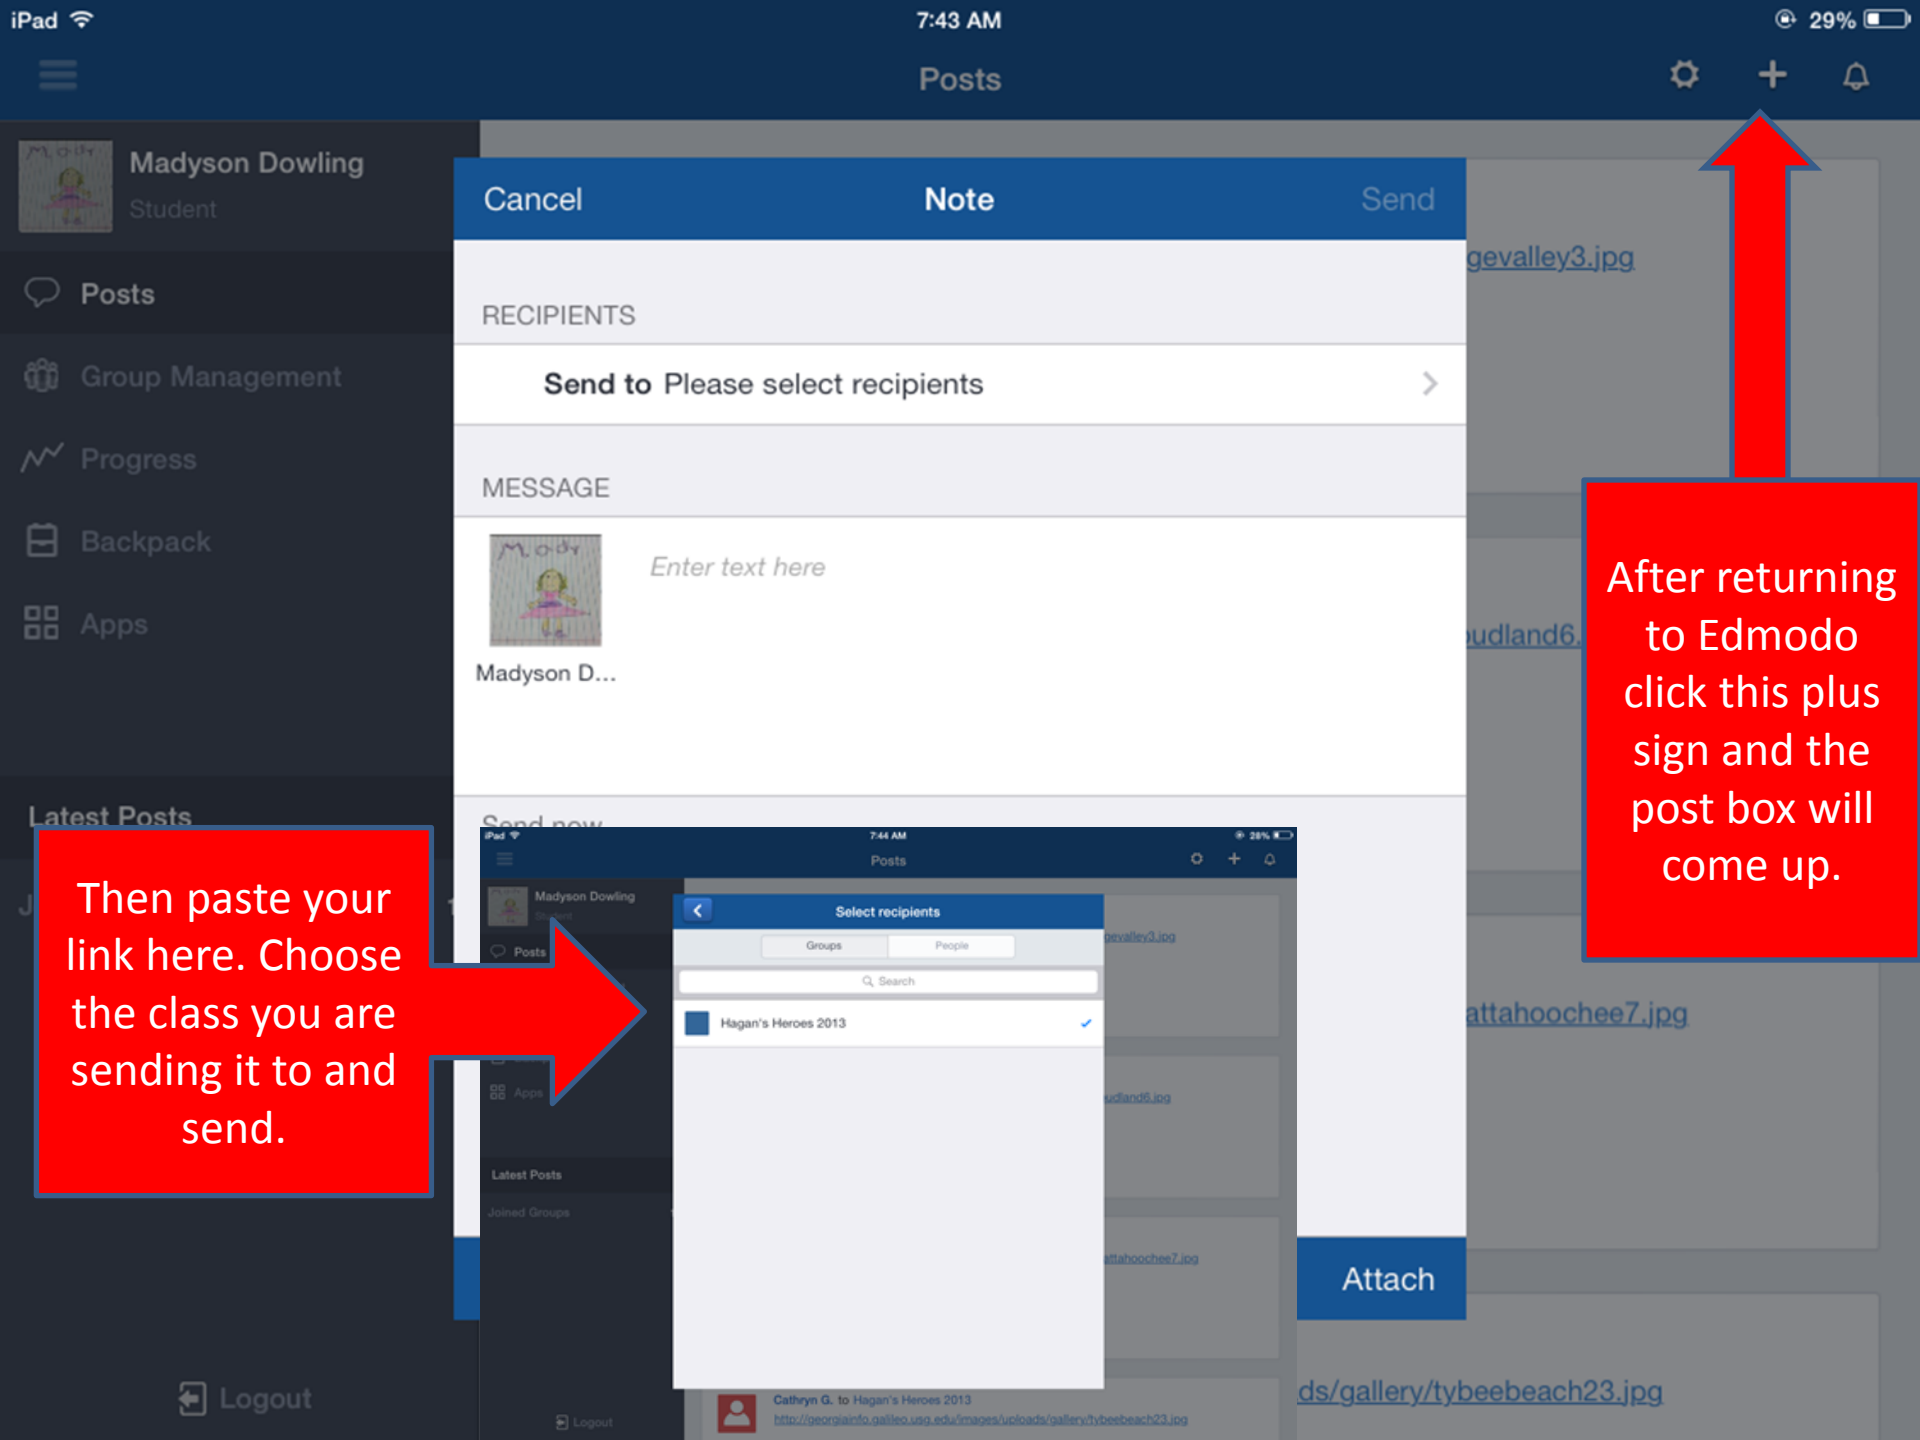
iPad 7:43 AM 29%

Posts

Madyson Dowling
Student

Posts
Group Management
Progress
Backpack
Apps

Latest Posts

Logout

Cancel Note Send

RECIPIENTS

Send to Please select recipients

MESSAGE

Enter text here

Madyson D...

Send now

Attach

gevalley3.jpg

udland6.

attahoochee7.jpg

ds/gallery/tybeebeach23.jpg

After returning to Edmodo click this plus sign and the post box will come up.

Then paste your link here. Choose the class you are sending it to and send.

iPad 7:44 AM 28%

Posts

Madyson Dowling
Student

Posts

Apps

Latest Posts

Joined Groups

Logout

Select recipients

Groups People

Search

Hagan's Heroes 2013

gevalley3.jpg

udland6.jpg

attahoochee7.jpg

Cathryn G. to Hagan's Heroes 2013
http://georgiainfo.galileo.usg.edu/images/uploads/gallery/tybeebeach23.jpg